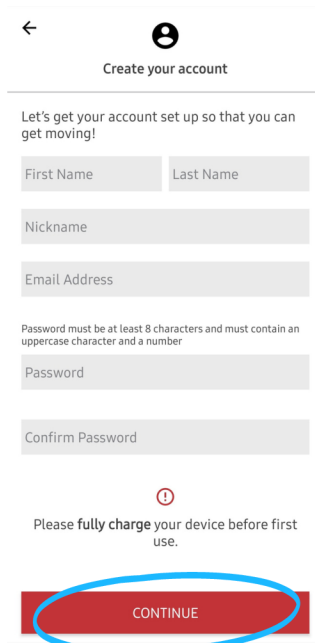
←

Create your account

Let's get your account set up so that you can get moving!

First Name

Last Name

Nickname

Email Address

Password must be at least 8 characters and must contain an uppercase character and a number

Password

Confirm Password

!

Please **fully charge** your device before first use.

CONTINUE